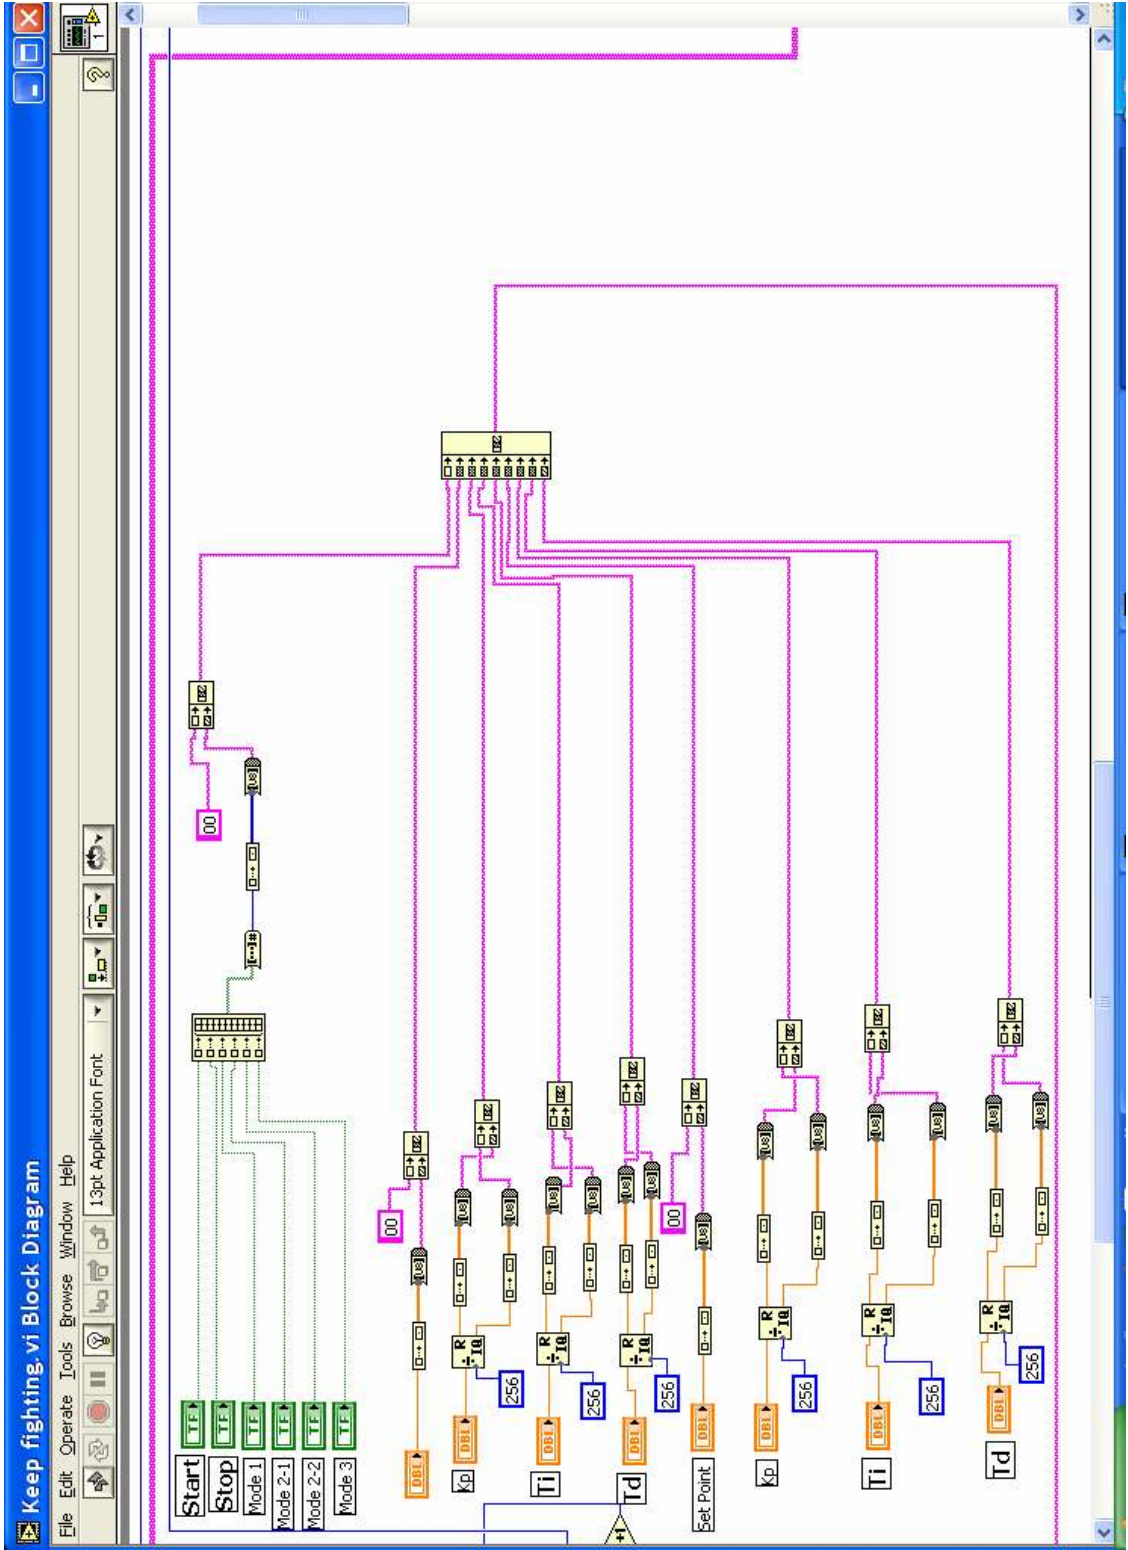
Keep fighting.vi Block Diagram

File Edit Operate Tools Browse Window Help

13pt Application Font

Start
Stop
Mode 1
Mode 2-1
Mode 2-2
Mode 3

TF
TF
TF
TF
TF
TF

DBL
Kp
DBL
256
Ti
DBL
256
Td
DBL
256
Set Point
DBL
Kp
DBL
256
Ti
DBL
256
Td
DBL
256

00
00
00

U8
U8
U8
U8
U8
U8
U8
U8
U8
U8
U8
U8
U8
U8

U32
U32
U32
U32
U32
U32
U32
U32
U32
U32

+1